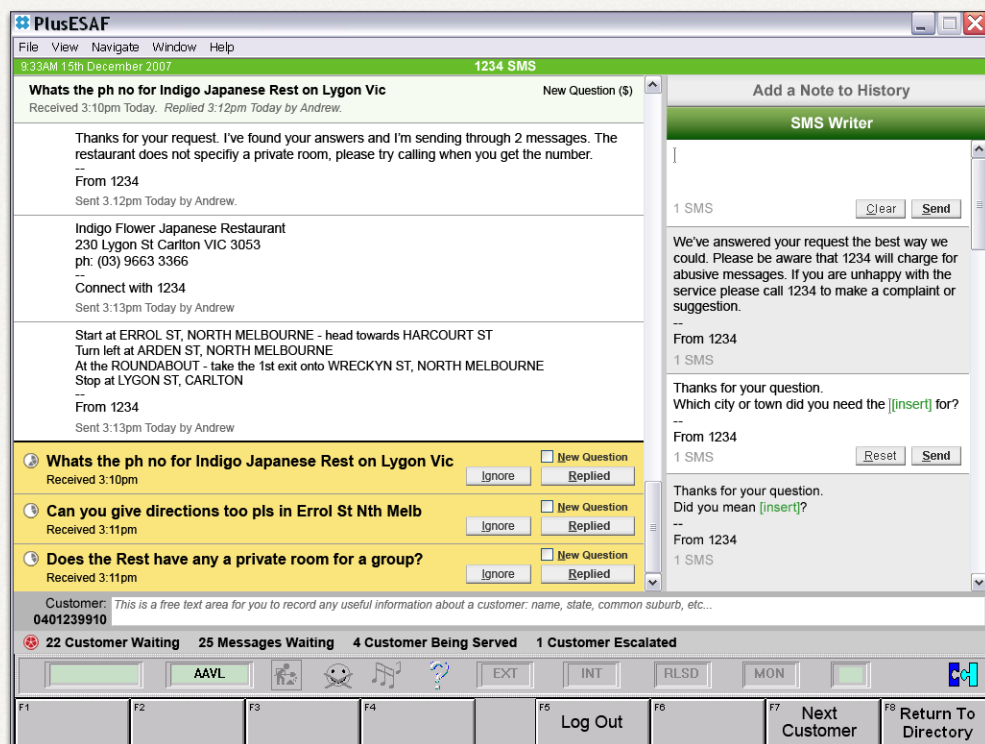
PlusESAF

File View Navigate Window Help

9:33AM 15th December 2007 1234 SMS

Whats the ph no for Indigo Japanese Rest on Lygon Vic New Question ($)
Received 3:10pm Today. Replied 3:12pm Today by Andrew.

Thanks for your request. I've found your answers and I'm sending through 2 messages. The restaurant does not specify a private room, please try calling when you get the number.
--
From 1234
Sent 3.12pm Today by Andrew.

Indigo Flower Japanese Restaurant
230 Lygon St Carlton VIC 3053
ph: (03) 9663 3366
--
Connect with 1234
Sent 3:13pm Today by Andrew

Start at ERROL ST, NORTH MELBOURNE - head towards HARCOURT ST
Turn left at ARDEN ST, NORTH MELBOURNE
At the ROUNDABOUT - take the 1st exit onto WRECKYN ST, NORTH MELBOURNE
Stop at LYGON ST, CARLTON
--
From 1234
Sent 3:13pm Today by Andrew

Whats the ph no for Indigo Japanese Rest on Lygon Vic
Received 3:10pm
New Question
Ignore Replied

Can you give directions too pls in Errol St Nth Melb
Received 3:11pm
New Question
Ignore Replied

Does the Rest have any a private room for a group?
Received 3:11pm
New Question
Ignore Replied

Add a Note to History

SMS Writer

1 SMS Clear Send

We've answered your request the best way we could. Please be aware that 1234 will charge for abusive messages. If you are unhappy with the service please call 1234 to make a complaint or suggestion.
--
From 1234
1 SMS

Thanks for your question.
Which city or town did you need the [insert] for?
--
From 1234
1 SMS Reset Send

Thanks for your question.
Did you mean [insert]?
--
From 1234
1 SMS

Customer: This is a free text area for you to record any useful information about a customer: name, state, common suburb, etc...
0401239910

22 Customer Waiting 25 Messages Waiting 4 Customer Being Served 1 Customer Escalated

AAVL EXT INT RLSD MON

F1 F2 F3 F4 F5 Log Out F6 F7 Next Customer F8 Return To Directory